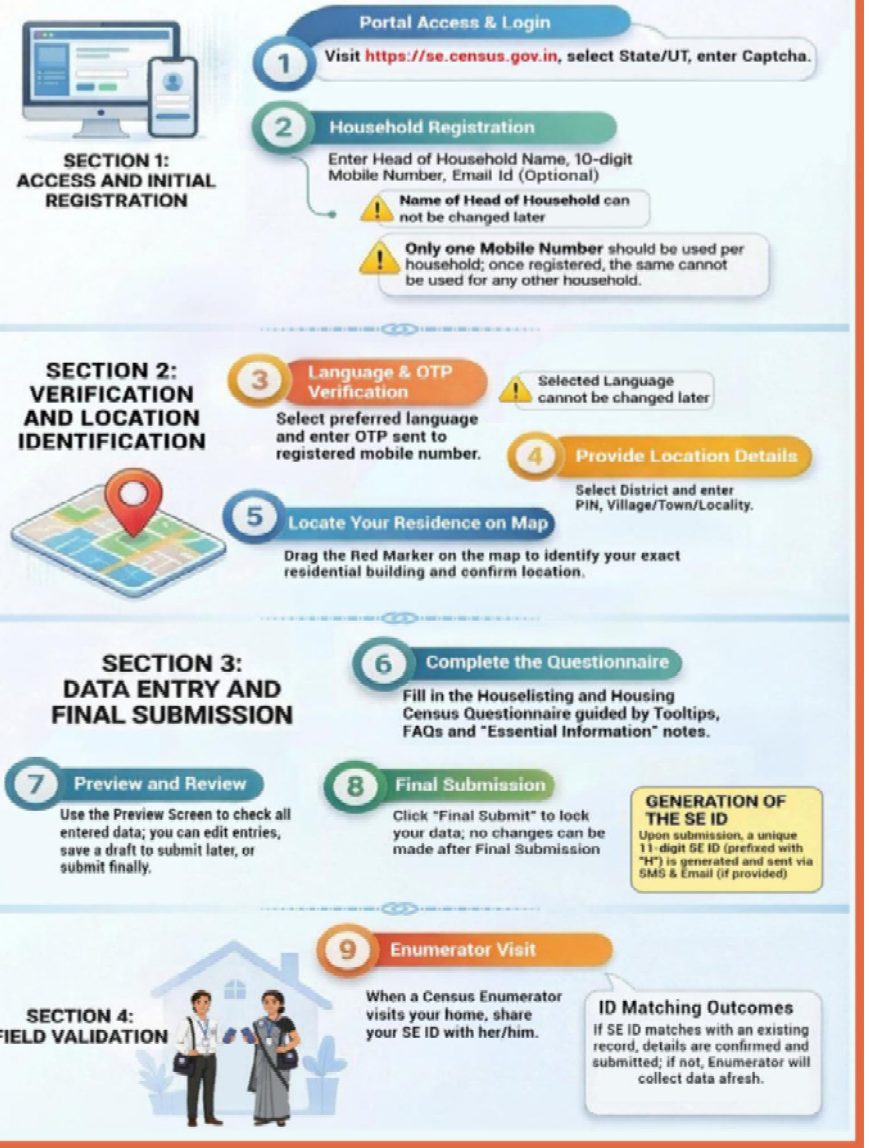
Portal Access & Login

1 Visit https://se.census.gov.in, select State/UT, enter Captcha.

SECTION 1: ACCESS AND INITIAL REGISTRATION

2 Household Registration

Enter Head of Household Name, 10-digit Mobile Number, Email Id (Optional)

Name of Head of Household can not be changed later

Only one Mobile Number should be used per household; once registered, the same cannot be used for any other household.

SECTION 2: VERIFICATION AND LOCATION IDENTIFICATION

3 Language & OTP Verification

Select preferred language and enter OTP sent to registered mobile number.

Selected Language cannot be changed later

4 Provide Location Details

Select District and enter PIN, Village/Town/Locality.

5 Locate Your Residence on Map

Drag the Red Marker on the map to identify your exact residential building and confirm location.

SECTION 3: DATA ENTRY AND FINAL SUBMISSION

6 Complete the Questionnaire

Fill in the Houselisting and Housing Census Questionnaire guided by Tooltips, FAQs and "Essential Information" notes.

7 Preview and Review

Use the Preview Screen to check all entered data; you can edit entries, save a draft to submit later, or submit finally.

8 Final Submission

Click "Final Submit" to lock your data; no changes can be made after Final Submission

GENERATION OF THE SE ID

Upon submission, a unique 11-digit SE ID (prefixed with "H") is generated and sent via SMS & Email (if provided)

9 Enumerator Visit

SECTION 4: FIELD VALIDATION

When a Census Enumerator visits your home, share your SE ID with her/him.

ID Matching Outcomes

If SE ID matches with an existing record, details are confirmed and submitted; if not, Enumerator will collect data afresh.